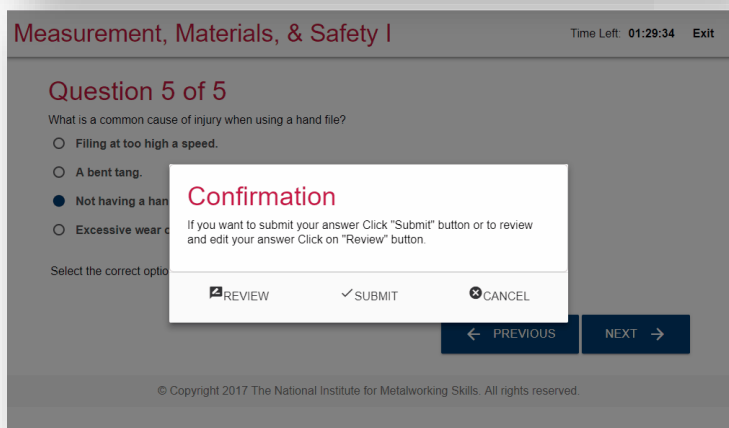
Measurement, Materials, & Safety I

Time Left: 01:29:34 Exit

Question 5 of 5

What is a common cause of injury when using a hand file?

Filing at too high a speed.

A bent tang.

Not having a han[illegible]

Excessive wear c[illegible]

Select the correct optio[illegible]

Confirmation

If you want to submit your answer Click "Submit" button or to review and edit your answer Click on "Review" button.

REVIEW

SUBMIT

CANCEL

← PREVIOUS

NEXT →

© Copyright 2017 The National Institute for Metalworking Skills. All rights reserved.